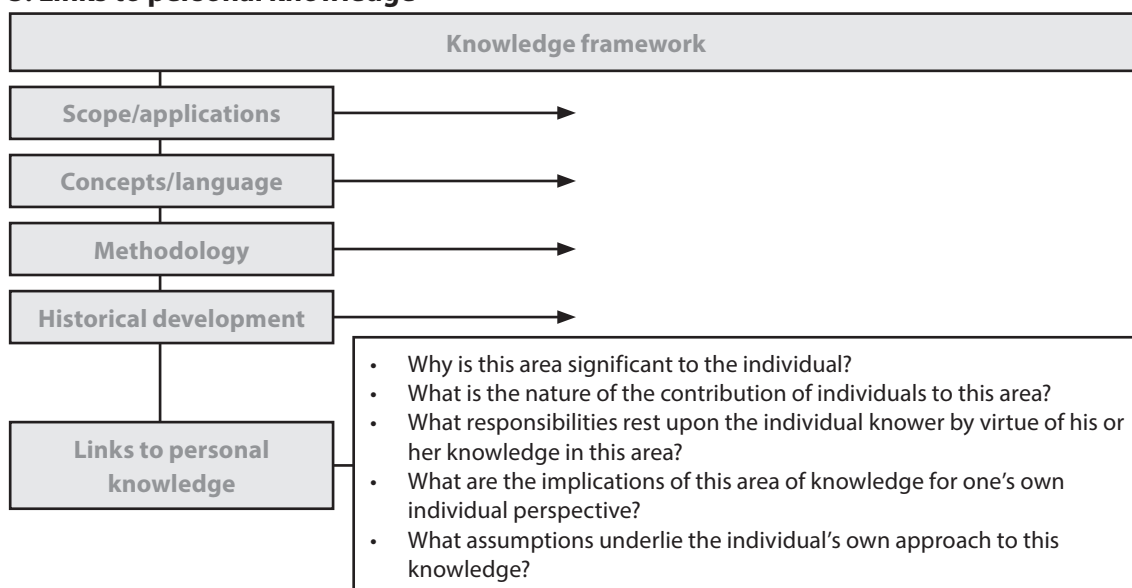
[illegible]

Knowledge framework

Scope/applications

Concepts/language

Methodology

Historical development

Links to personal knowledge

- Why is this area significant to the individual?
- What is the nature of the contribution of individuals to this area?
- What responsibilities rest upon the individual knower by virtue of his or her knowledge in this area?
- What are the implications of this area of knowledge for one's own individual perspective?
- What assumptions underlie the individual's own approach to this knowledge?